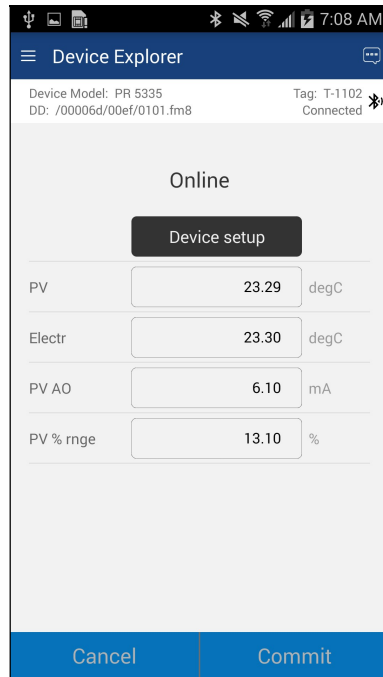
7:08 AM

Device Explorer

Device Model: PR 5335
DD: /00006d/00ef/0101.fm8

Tag: T-1102
Connected

Online

Device setup

| PV | 23.29 | degC |
|---|---|---|
| Electr | 23.30 | degC |
| PV AO | 6.10 | mA |
| PV % rnge | 13.10 | % |

Cancel

Commit